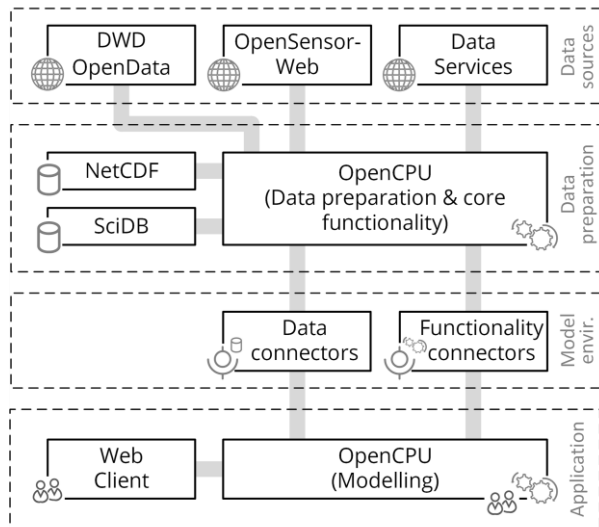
DWD OpenData

OpenSensor-Web

Data Services

Data sources

NetCDF

SciDB

OpenCPU (Data preparation & core functionality)

Data preparation

Data connectors

Functionality connectors

Model envir.

Web Client

OpenCPU (Modelling)

Application